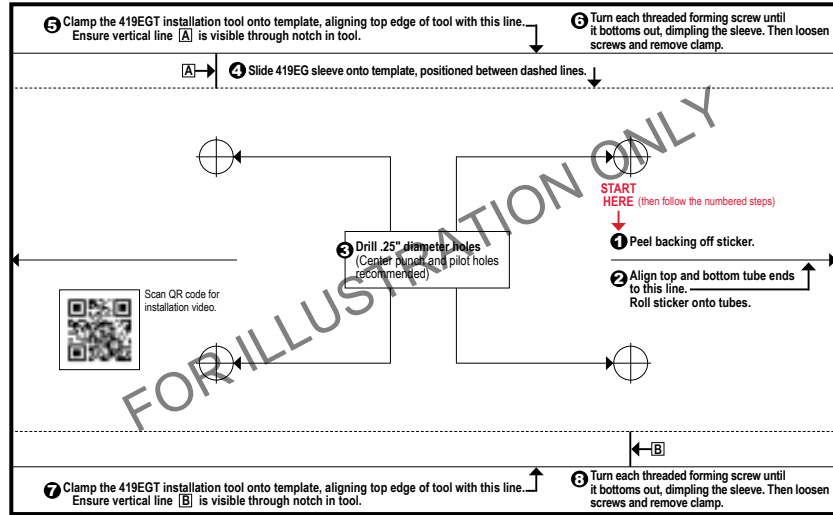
5 Clamp the 419EGT installation tool onto template, aligning top edge of tool with this line. Ensure vertical line A is visible through notch in tool.

6 Turn each threaded forming screw until it bottoms out, dimpling the sleeve. Then loosen screws and remove clamp.

A 4 Slide 419EG sleeve onto template, positioned between dashed lines.

FOR ILLUSTRATION ONLY

START HERE (then follow the numbered steps)

1 Peel backing off sticker.

3 Drill .25" diameter holes (Center punch and pilot holes recommended)

2 Align top and bottom tube ends to this line. Roll sticker onto tubes.

Scan QR code for installation video.

B

7 Clamp the 419EGT installation tool onto template, aligning top edge of tool with this line. Ensure vertical line B is visible through notch in tool.

8 Turn each threaded forming screw until it bottoms out, dimpling the sleeve. Then loosen screws and remove clamp.